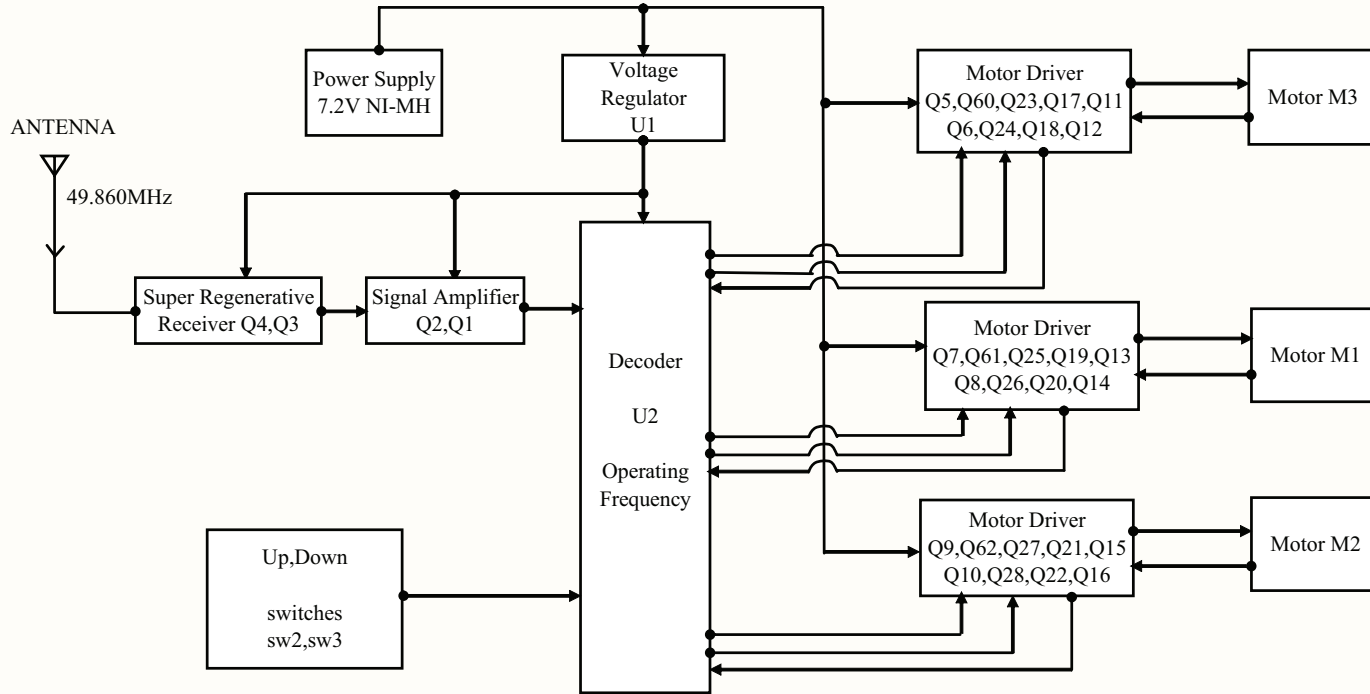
Power Supply
7.2V NI-MH

Voltage
Regulator
U1

Motor Driver
Q5,Q60,Q23,Q17,Q11
Q6,Q24,Q18,Q12

Motor M3

ANTENNA

49.860MHz

Super Regenerative
Receiver Q4,Q3

Signal Amplifier
Q2,Q1

Decoder

U2

Operating
Frequency

Motor Driver
Q7,Q61,Q25,Q19,Q13
Q8,Q26,Q20,Q14

Motor M1

Up,Down

switches
sw2,sw3

Motor Driver
Q9,Q62,Q27,Q21,Q15
Q10,Q28,Q22,Q16

Motor M2